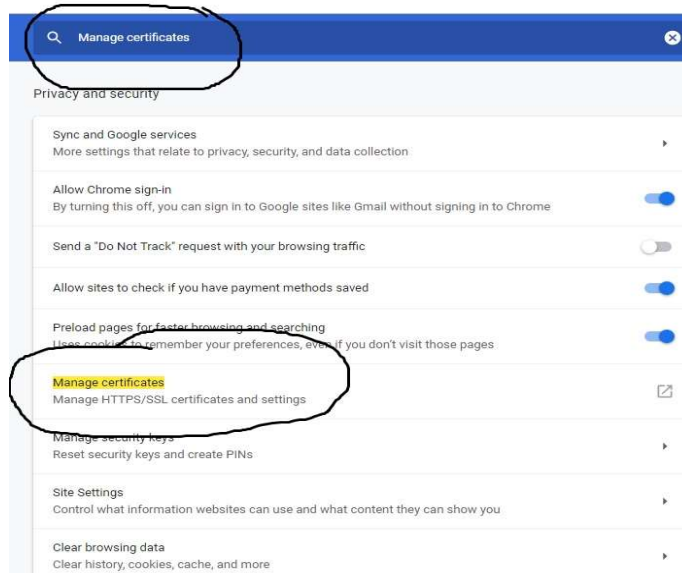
Manage certificates

Privacy and security

Sync and Google services
More settings that relate to privacy, security, and data collection

Allow Chrome sign-in
By turning this off, you can sign in to Google sites like Gmail without signing in to Chrome

Send a "Do Not Track" request with your browsing traffic

Allow sites to check if you have payment methods saved

Preload pages for faster browsing and searching
Uses cookies to remember your preferences, even if you don't visit those pages

Manage certificates
Manage HTTPS/SSL certificates and settings

Manage security keys
Reset security keys and create PINs

Site Settings
Control what information websites can use and what content they can show you

Clear browsing data
Clear history, cookies, cache, and more